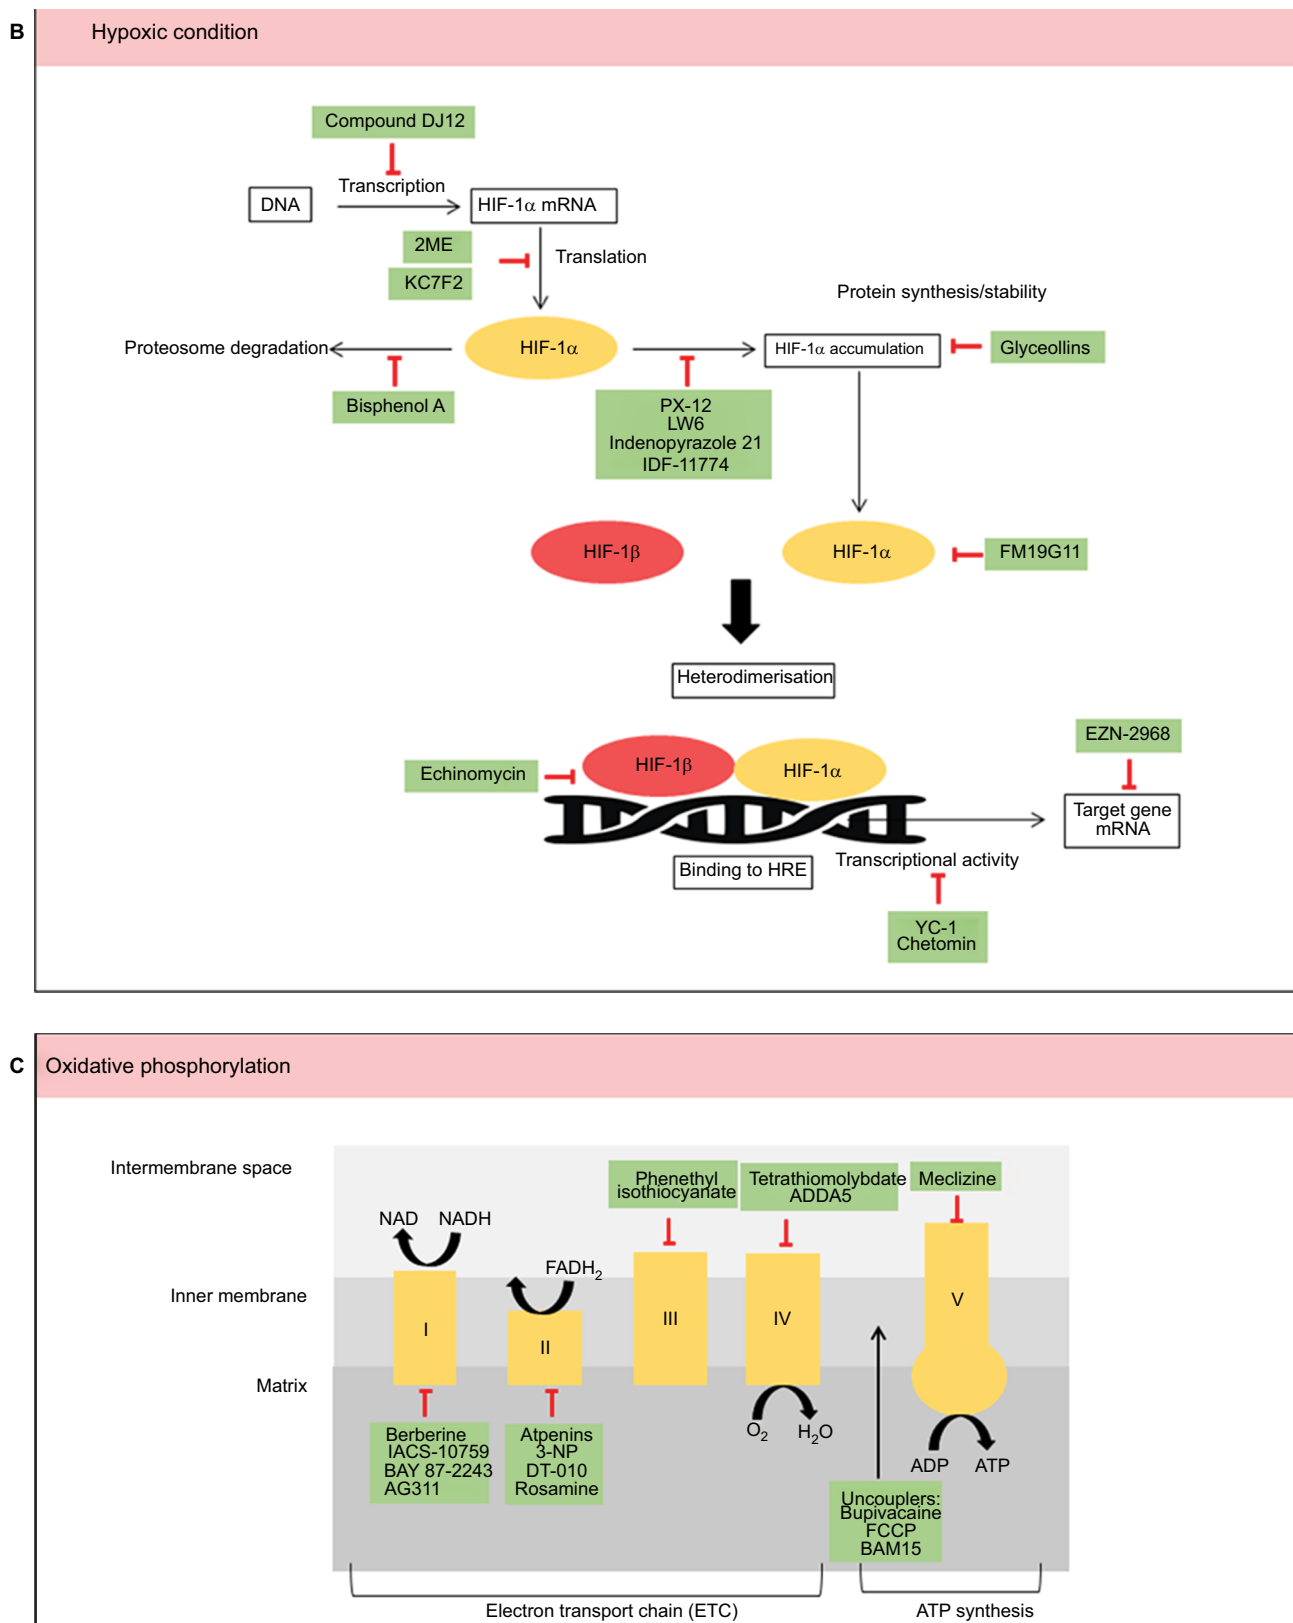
B

Hypoxic condition

Compound DJ12

DNA

Transcription

HIF-1α mRNA

2ME

KC7F2

Translation

Protein synthesis/stability

Proteosome degradation

HIF-1α

HIF-1α accumulation

Glyceollins

Bisphenol A

PX-12
LW6
Indenopyrazole 21
IDF-11774

HIF-1β

HIF-1α

FM19G11

Heterodimerisation

EZN-2968

Echinomycin

HIF-1β

HIF-1α

Target gene mRNA

Binding to HRE

Transcriptional activity

YC-1
Chetomin

C

Oxidative phosphorylation

Intermembrane space

Phenethyl isothiocyanate

Tetrathiomolybdate
ADDA5

Meclizine

NAD NADH

FADH$_2$

Inner membrane

I

II

III

IV

V

Matrix

Berberine
IACS-10759
BAY 87-2243
AG311

Atpenins
3-NP
DT-010
Rosamine

O$_2$ H$_2$O

ADP ATP

Uncouplers:
Bupivacaine
FCCP
BAM15

Electron transport chain (ETC)

ATP synthesis